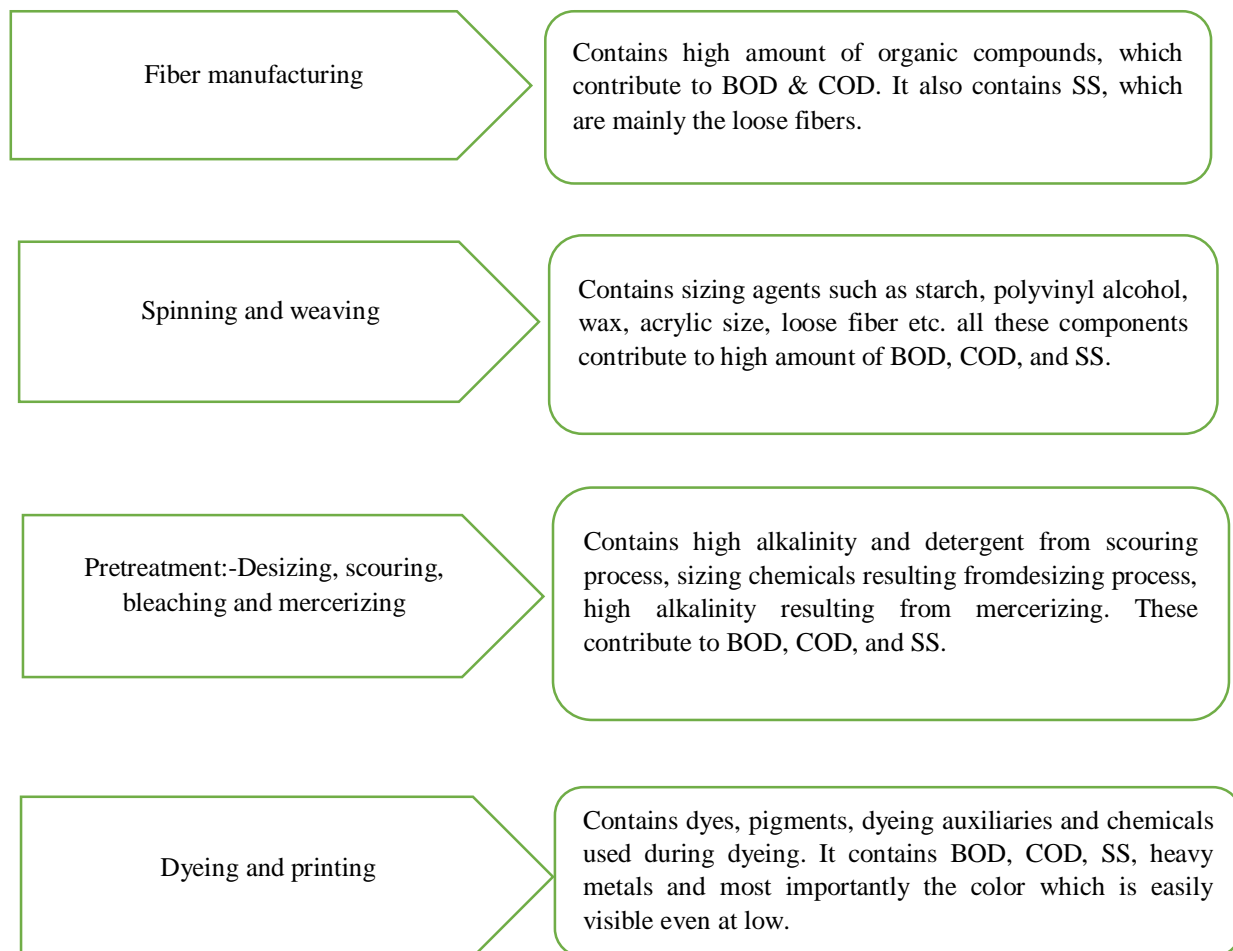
Fiber manufacturing

Contains high amount of organic compounds, which contribute to BOD & COD. It also contains SS, which are mainly the loose fibers.

Spinning and weaving

Contains sizing agents such as starch, polyvinyl alcohol, wax, acrylic size, loose fiber etc. all these components contribute to high amount of BOD, COD, and SS.

Pretreatment:-Desizing, scouring, bleaching and mercerizing

Contains high alkalinity and detergent from scouring process, sizing chemicals resulting fromdesizing process, high alkalinity resulting from mercerizing. These contribute to BOD, COD, and SS.

Dyeing and printing

Contains dyes, pigments, dyeing auxiliaries and chemicals used during dyeing. It contains BOD, COD, SS, heavy metals and most importantly the color which is easily visible even at low.